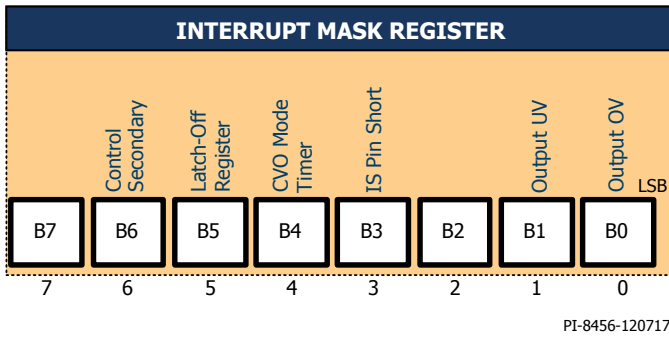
INTERRUPT MASK REGISTER

Control Secondary

Latch-Off Register

CVO Mode Timer

IS Pin Short

Output UV

Output OV

LSB

| B7 | B6 | B5 | B4 | B3 | B2 | B1 | B0 |
|---|---|---|---|---|---|---|---|
| 7 | 6 | 5 | 4 | 3 | 2 | 1 | 0 |

PI-8456-120717